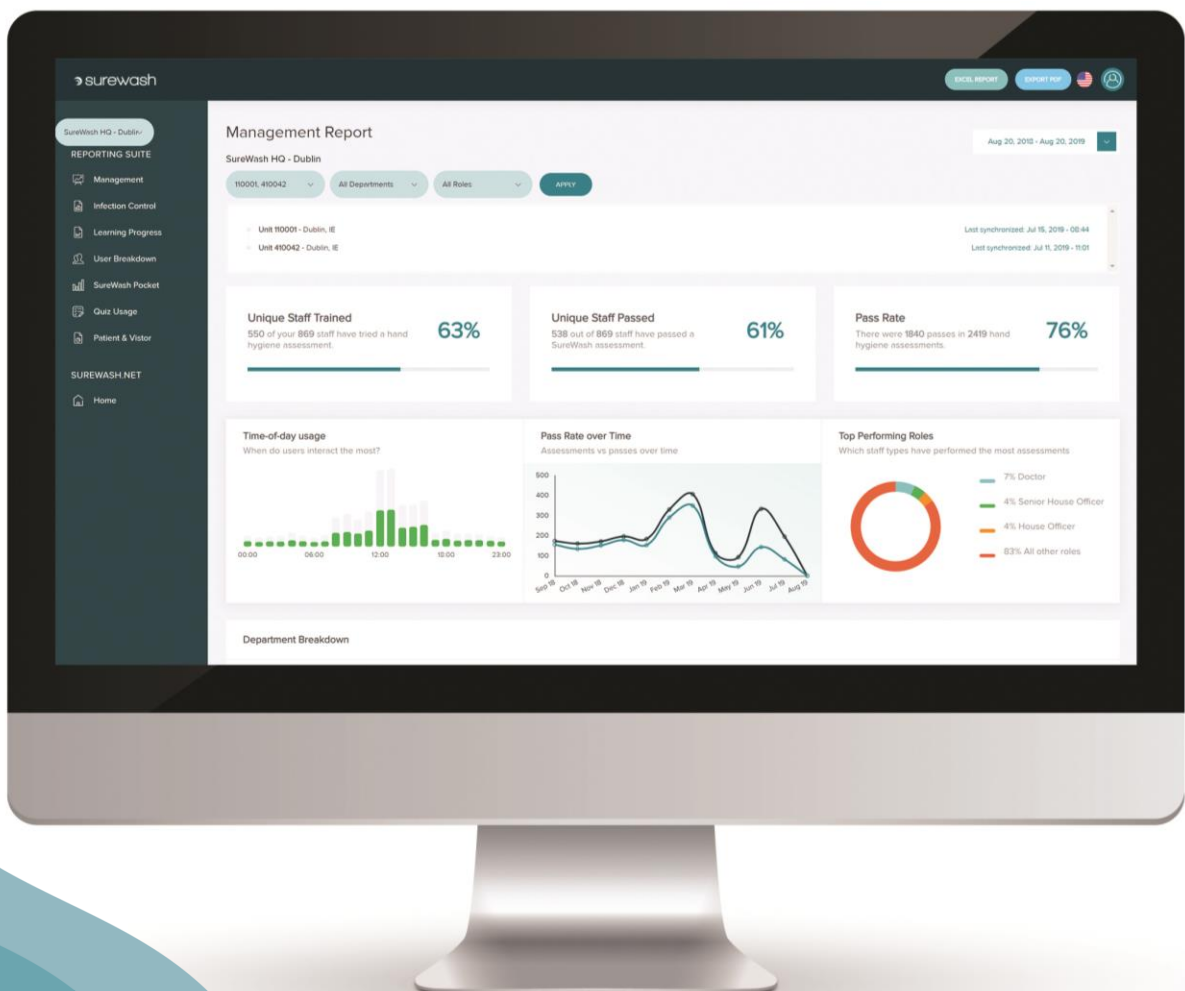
surewash

EXCEL REPORT
EXPORT PDF

SureWash HQ - Dublin
REPORTING SUITE
Management
Infection Control
Learning Progress
User Breakdown
SureWash Pocket
Quiz Usage
Patient & Vistor

SUREWASH.NET
Home

Management Report
SureWash HQ - Dublin

Aug 20, 2018 - Aug 20, 2019

110001, 410042
All Departments
All Roles
APPLY

Unit 110001 - Dublin, IE
Last synchronized: Jul 15, 2019 - 08:44
Unit 410042 - Dublin, IE
Last synchronized: Jul 11, 2019 - 11:01

Unique Staff Trained
550 of your 869 staff have tried a hand hygiene assessment.
63%

Unique Staff Passed
538 out of 869 staff have passed a SureWash assessment.
61%

Pass Rate
There were 1840 passes in 2419 hand hygiene assessments.
76%

Time-of-day usage
When do users interact the most?
00:00 06:00 12:00 18:00 23:00

Pass Rate over Time
Assessments vs passes over time
500 400 300 200 100 0
Sep 18 Oct 18 Nov 18 Dec 18 Jan 19 Feb 19 Mar 19 Apr 19 May 19 Jun 19 Jul 19 Aug 19

Top Performing Roles
Which staff types have performed the most assessments
7% Doctor
4% Senior House Officer
4% House Officer
83% All other roles

Department Breakdown